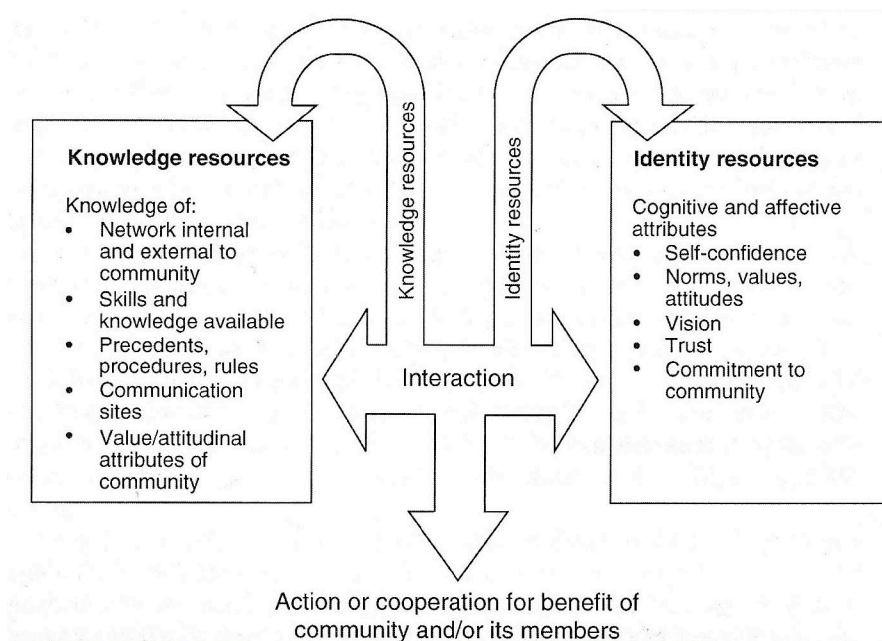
Knowledge resources

Knowledge of:
- Network internal and external to community
- Skills and knowledge available
- Precedents, procedures, rules
- Communication sites
- Value/attitudinal attributes of community

Knowledge resources

Identity resources

Identity resources

Cognitive and affective attributes
- Self-confidence
- Norms, values, attitudes
- Vision
- Trust
- Commitment to community

Interaction

Action or cooperation for benefit of community and/or its members